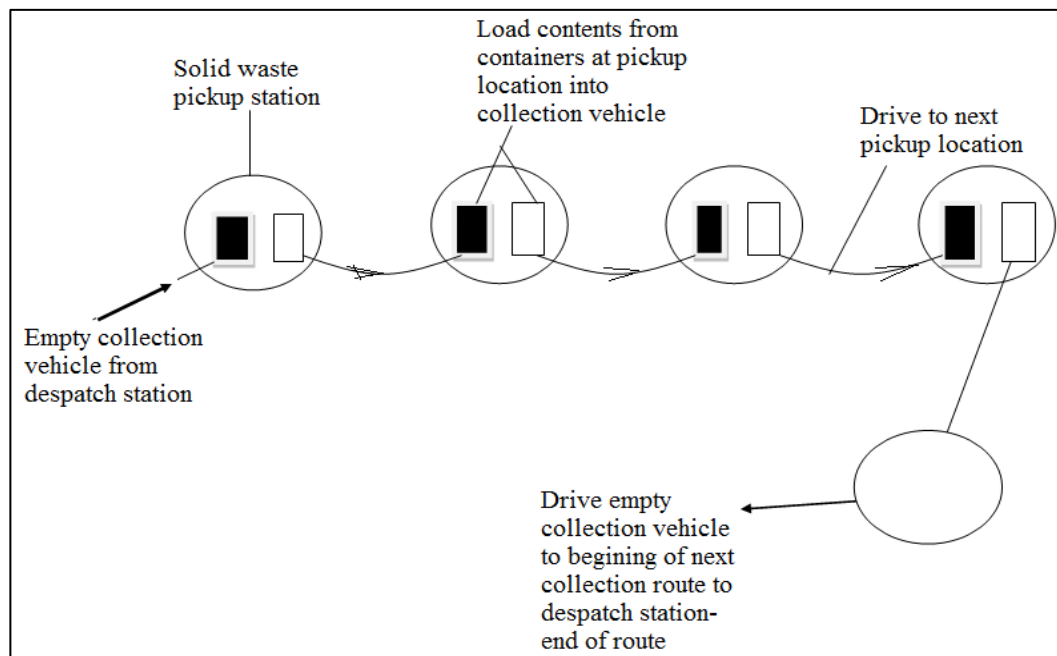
Solid waste pickup station

Load contents from containers at pickup location into collection vehicle

Drive to next pickup location

Empty collection vehicle from despatch station

Drive empty collection vehicle to begining of next collection route to despatch station- end of route